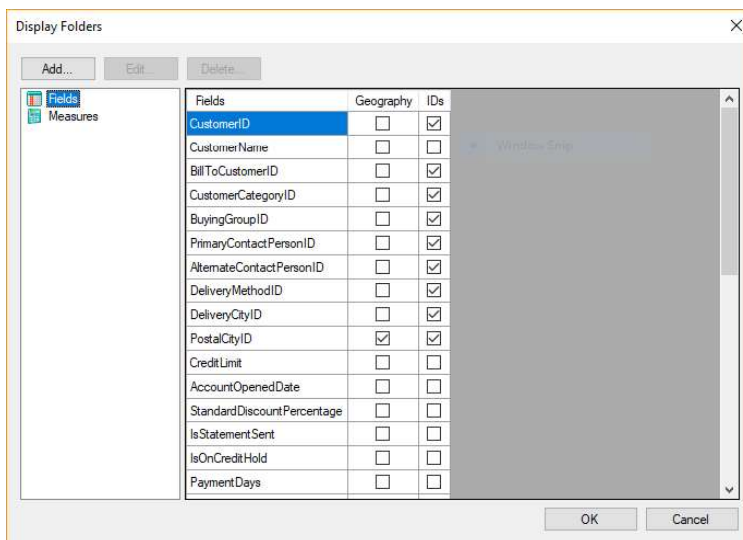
Display Folders

Add... Edit... Delete...

Fields
Measures

| Fields | Geography | IDs |
|---|---|---|
| CustomerID | ☐ | ☑ |
| CustomerName | ☐ | ☐ |
| BillToCustomerID | ☐ | ☑ |
| CustomerCategoryID | ☐ | ☑ |
| BuyingGroupID | ☐ | ☑ |
| PrimaryContactPersonID | ☐ | ☑ |
| AlternateContactPersonID | ☐ | ☑ |
| DeliveryMethodID | ☐ | ☑ |
| DeliveryCityID | ☐ | ☑ |
| PostalCityID | ☑ | ☑ |
| CreditLimit | ☐ | ☐ |
| AccountOpenedDate | ☐ | ☐ |
| StandardDiscountPercentage | ☐ | ☐ |
| IsStatementSent | ☐ | ☐ |
| IsOnCreditHold | ☐ | ☐ |
| PaymentDays | ☐ | ☐ |

Window Snip

OK Cancel